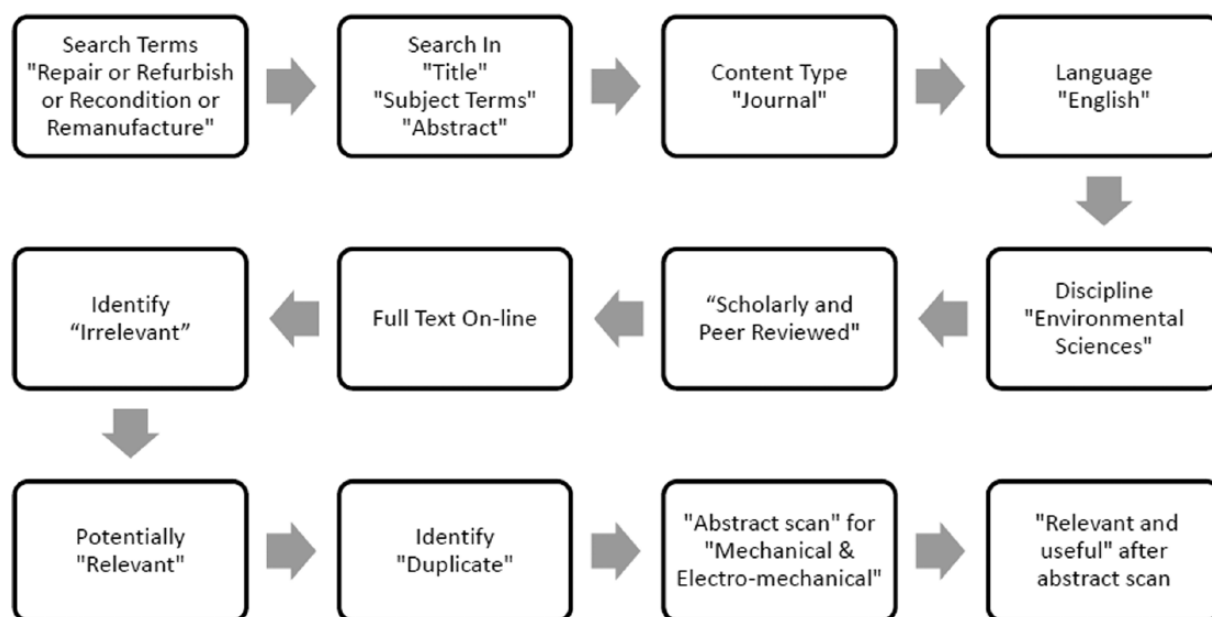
Search Terms "Repair or Refurbish or Recondition or Remanufacture"

Search In "Title" "Subject Terms" "Abstract"

Content Type "Journal"

Language "English"

Discipline "Environmental Sciences"

“Scholarly and Peer Reviewed"

Full Text On-line

Identify “Irrelevant”

Potentially "Relevant"

Identify "Duplicate"

"Abstract scan" for "Mechanical & Electro-mechanical"

"Relevant and useful" after abstract scan